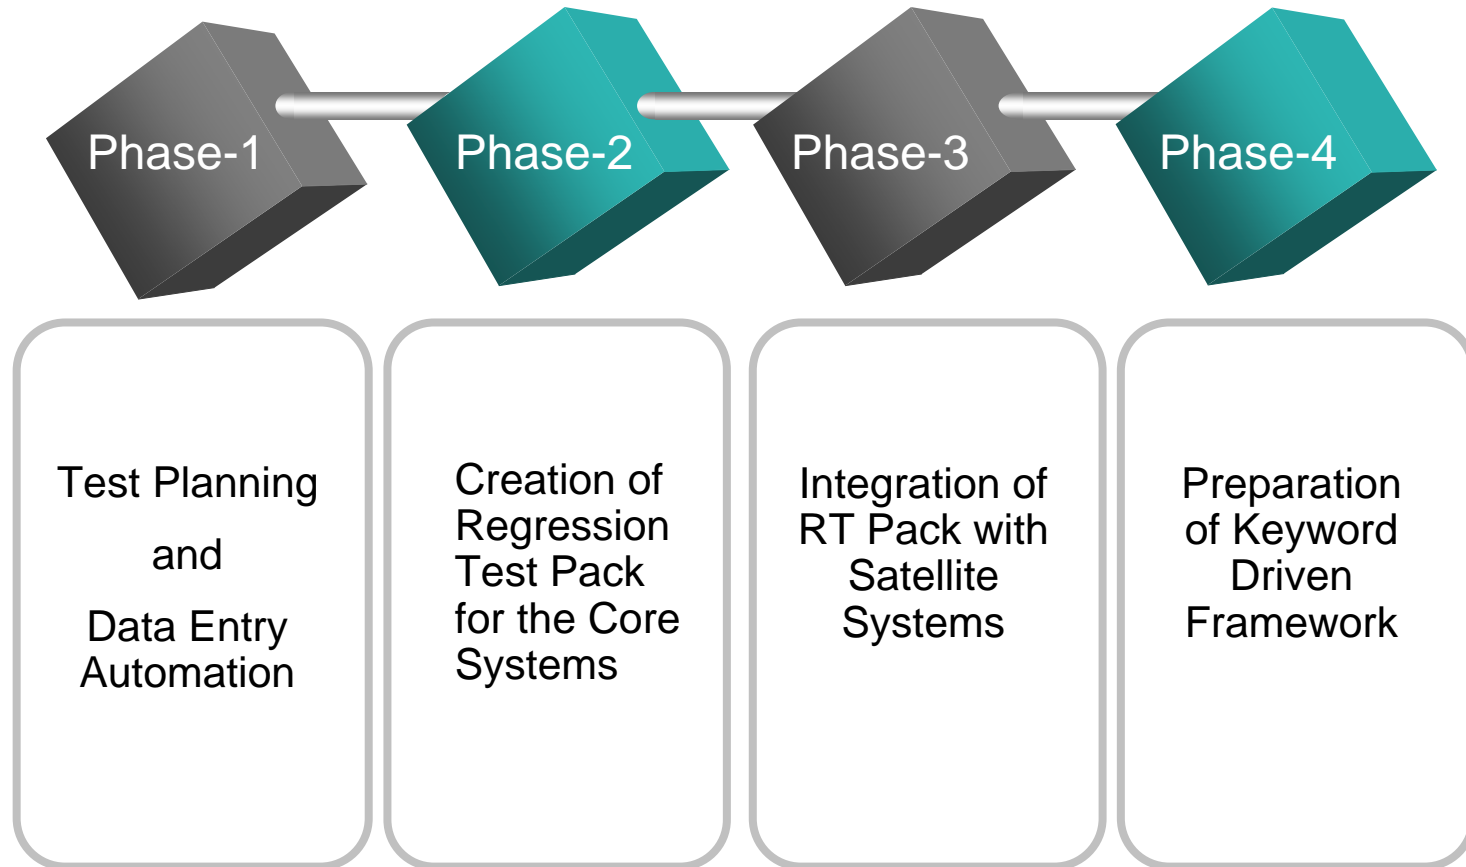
Phase-1

Phase-2

Phase-3

Phase-4

Test Planning

and

Data Entry Automation

Creation of Regression Test Pack for the Core Systems

Integration of RT Pack with Satellite Systems

Preparation of Keyword Driven Framework